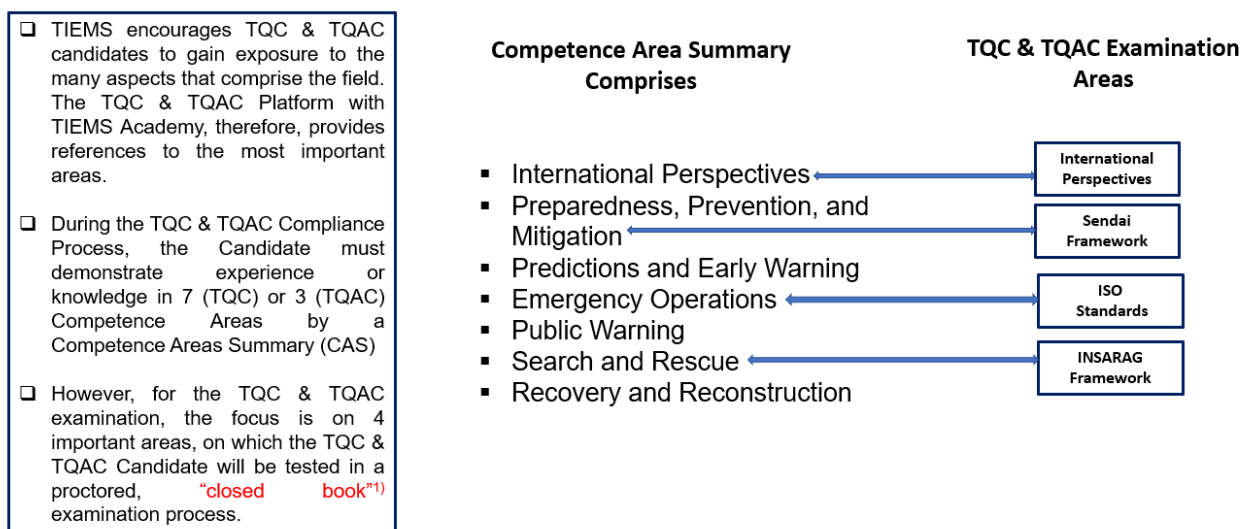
❑ TIEMS encourages TQC & TQAC candidates to gain exposure to the many aspects that comprise the field. The TQC & TQAC Platform with TIEMS Academy, therefore, provides references to the most important areas.

❑ During the TQC & TQAC Compliance Process, the Candidate must demonstrate experience or knowledge in 7 (TQC) or 3 (TQAC) Competence Areas by a Competence Areas Summary (CAS)

❑ However, for the TQC & TQAC examination, the focus is on 4 important areas, on which the TQC & TQAC Candidate will be tested in a proctored, "closed book"$^{1)}$ examination process.

Competence Area Summary Comprises

TQC & TQAC Examination Areas

▪ International Perspectives
▪ Preparedness, Prevention, and Mitigation
▪ Predictions and Early Warning
▪ Emergency Operations
▪ Public Warning
▪ Search and Rescue
▪ Recovery and Reconstruction

International Perspectives

Sendai Framework

ISO Standards

INSARAG Framework